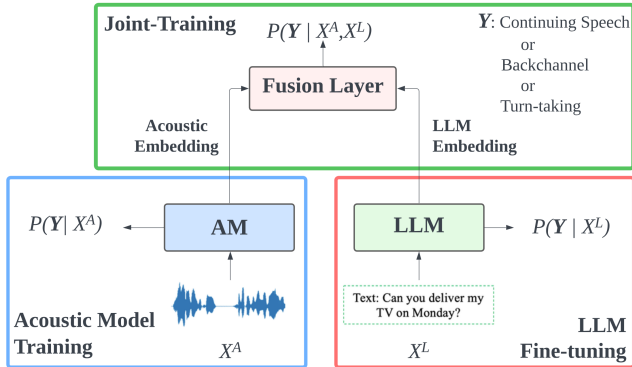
Joint-Training

$P(\boldsymbol{Y} \mid X^A, X^L)$

$\boldsymbol{Y}$: Continuing Speech
or
Backchannel
or
Turn-taking

Fusion Layer

Acoustic Embedding

LLM Embedding

$P(\boldsymbol{Y} \mid X^A)$

AM

LLM

$P(\boldsymbol{Y} \mid X^L)$

Text: Can you deliver my TV on Monday?

Acoustic Model Training

$X^A$

$X^L$

LLM Fine-tuning